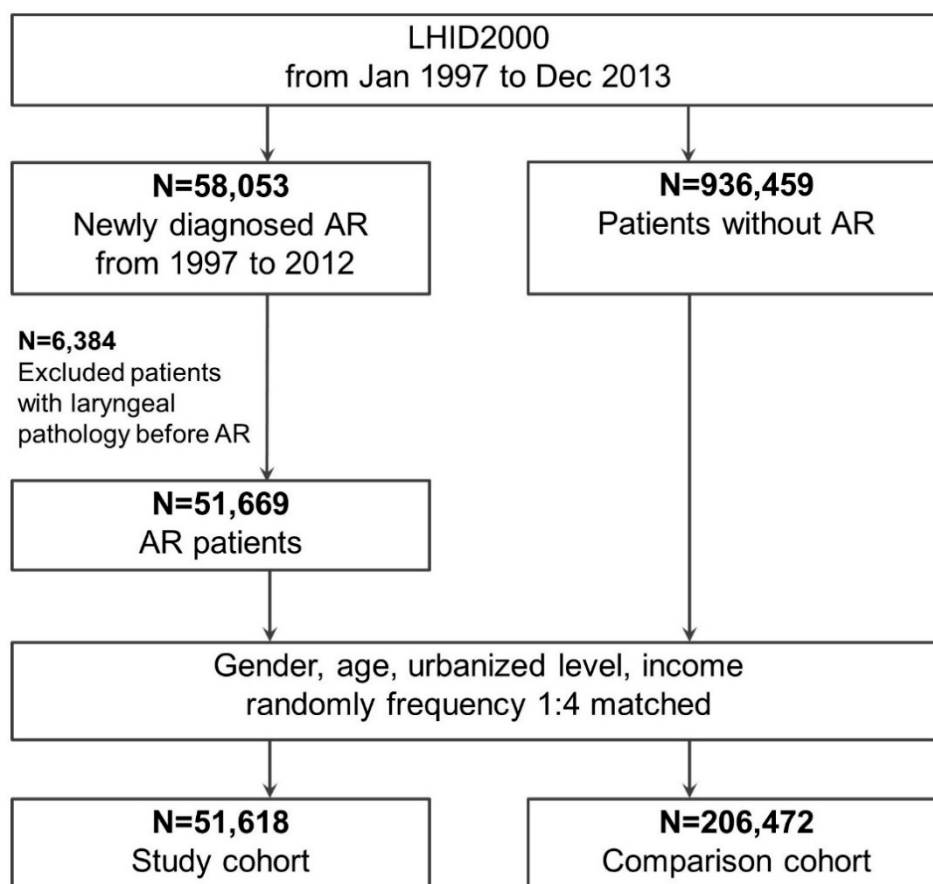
LHID2000
from Jan 1997 to Dec 2013

N=58,053
Newly diagnosed AR
from 1997 to 2012

N=936,459
Patients without AR

N=6,384
Excluded patients with laryngeal pathology before AR

N=51,669
AR patients

Gender, age, urbanized level, income
randomly frequency 1:4 matched

N=51,618
Study cohort

N=206,472
Comparison cohort